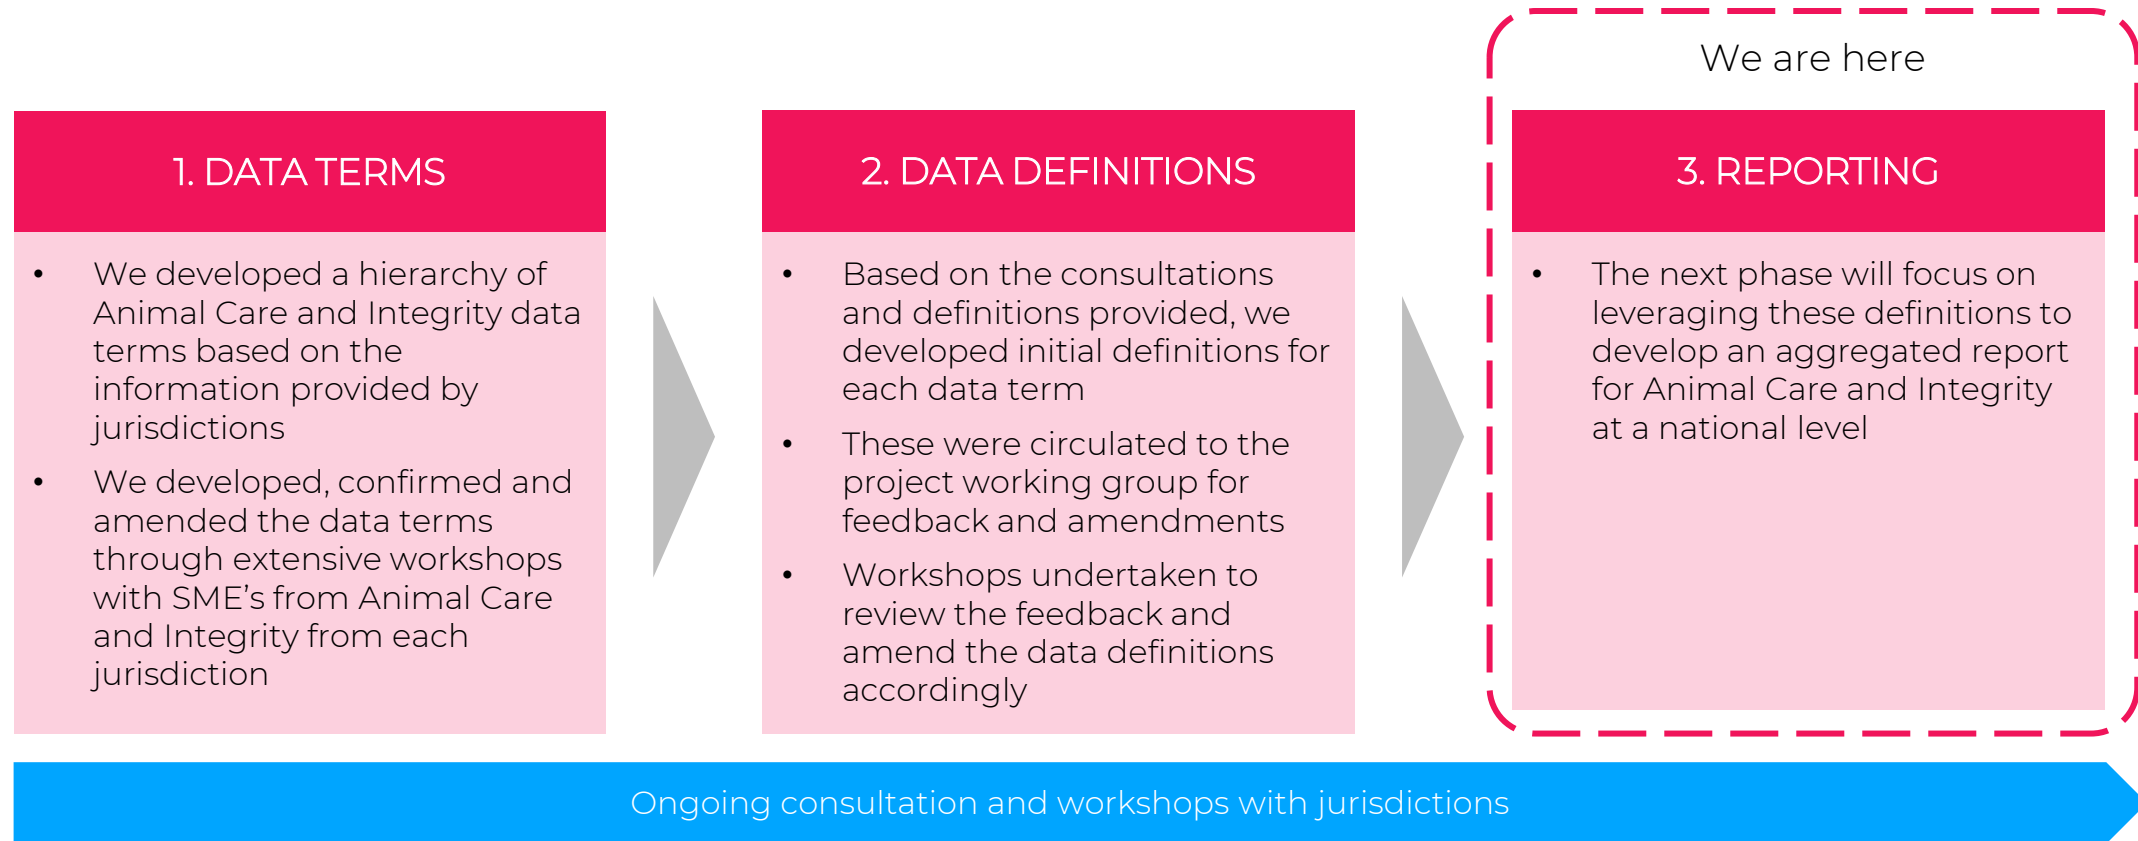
We are here

1. DATA TERMS

- We developed a hierarchy of Animal Care and Integrity data terms based on the information provided by jurisdictions
- We developed, confirmed and amended the data terms through extensive workshops with SME's from Animal Care and Integrity from each jurisdiction

2. DATA DEFINITIONS

- Based on the consultations and definitions provided, we developed initial definitions for each data term
- These were circulated to the project working group for feedback and amendments
- Workshops undertaken to review the feedback and amend the data definitions accordingly

3. REPORTING

- The next phase will focus on leveraging these definitions to develop an aggregated report for Animal Care and Integrity at a national level

Ongoing consultation and workshops with jurisdictions